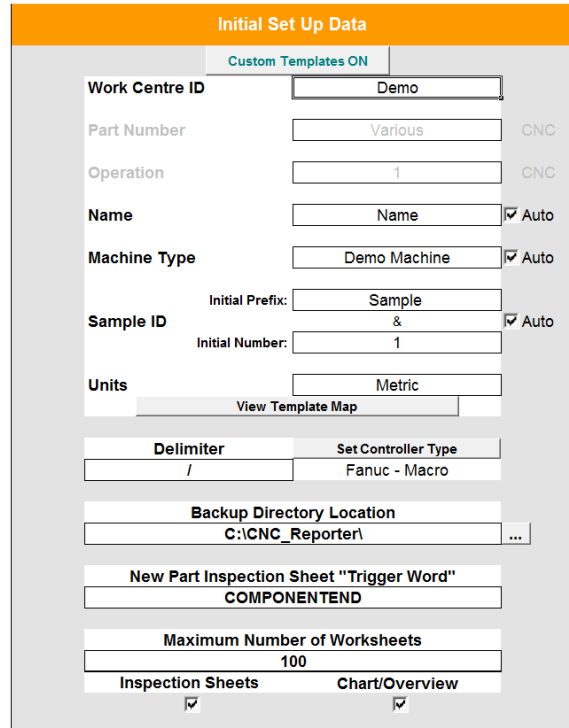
Initial Set Up Data

Custom Templates ON

Work Centre ID Demo

Part Number Various CNC

Operation 1 CNC

Name Name Auto

Machine Type Demo Machine Auto

Initial Prefix: Sample
Sample ID & Auto
Initial Number: 1

Units Metric

View Template Map

| Delimiter | Set Controller Type |
|---|---|
| / | Fanuc - Macro |

Backup Directory Location
C:\CNC_Reporter\ ...

New Part Inspection Sheet "Trigger Word"
COMPONENTEND

Maximum Number of Worksheets
100

Inspection Sheets Chart/Overview